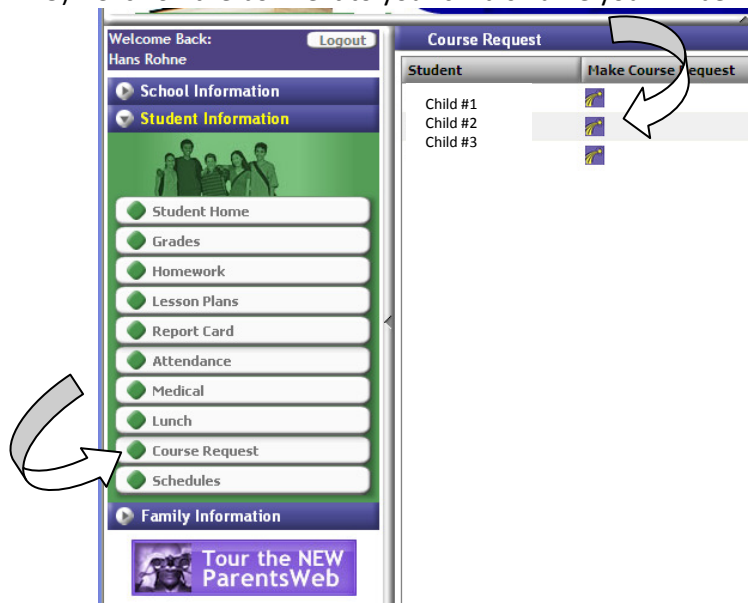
Welcome Back:
Hans Rohne

Logout

School Information

Student Information

Student Home

Grades

Homework

Lesson Plans

Report Card

Attendance

Medical

Lunch

Course Request

Schedules

Family Information

Tour the NEW ParentsWeb

Course Request

| Student | Make Course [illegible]equest |
|---|---|
| Child #1 | |
| Child #2 | |
| Child #3 | |